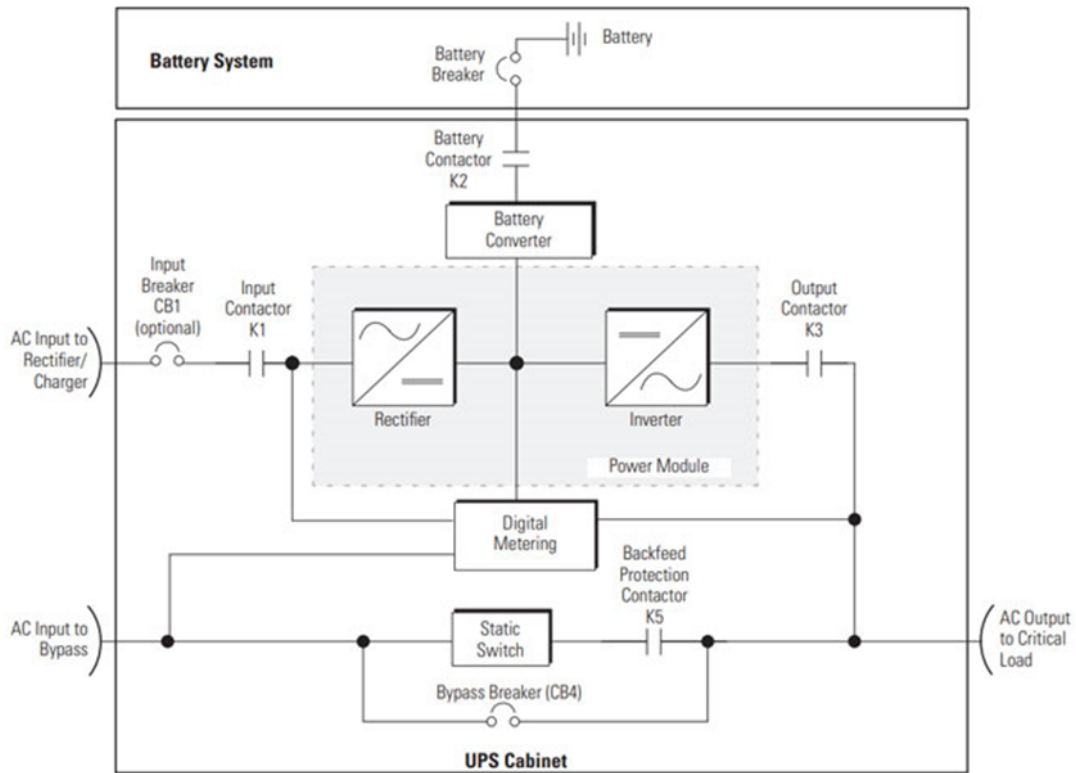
Battery System

Battery Breaker

Battery

Battery Contactor K2

Battery Converter

Input Breaker CB1 (optional)

Input Contactor K1

Output Contactor K3

AC Input to Rectifier/ Charger

Rectifier

Inverter

Power Module

Digital Metering

Backfeed Protection Contactor K5

AC Input to Bypass

Static Switch

AC Output to Critical Load

Bypass Breaker (CB4)

UPS Cabinet